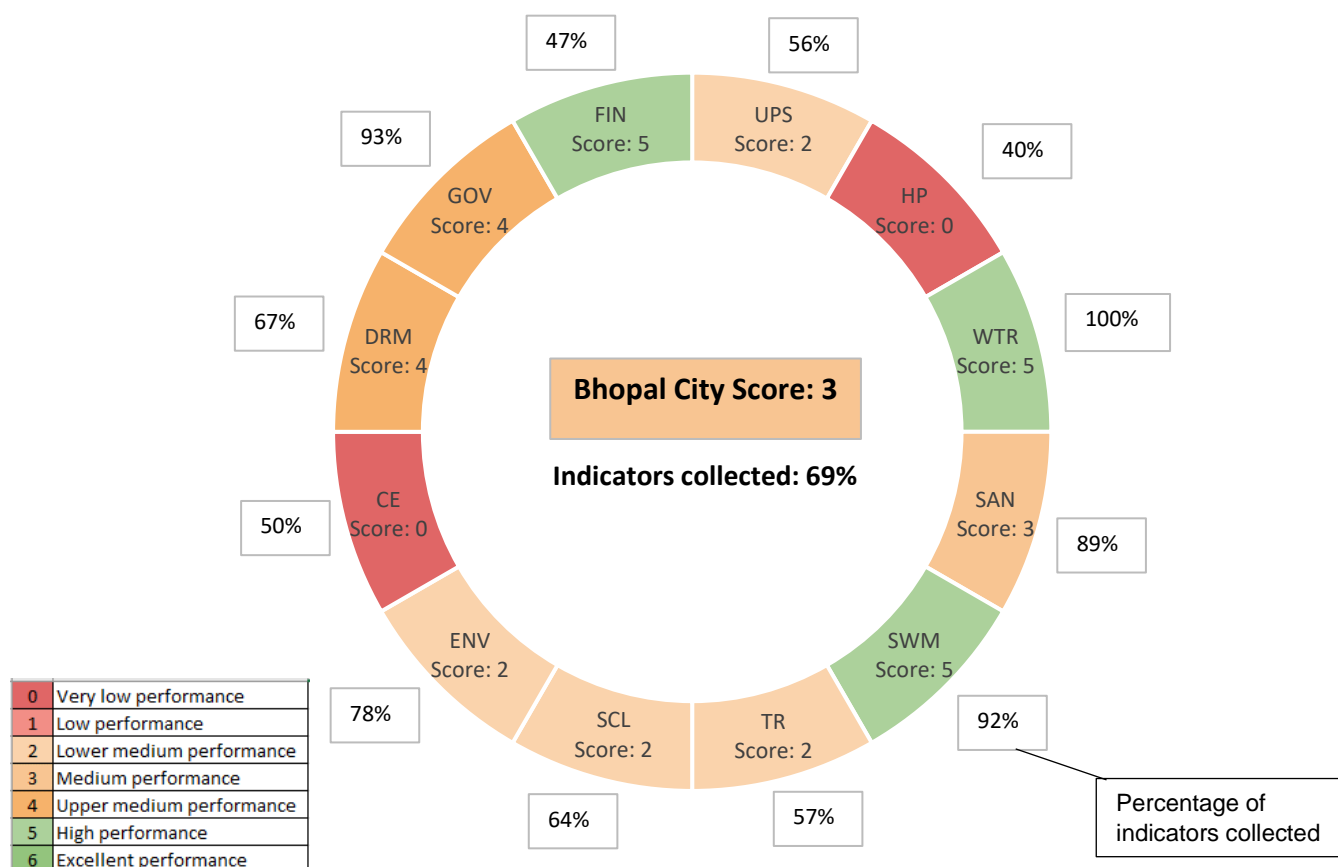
47%

56%

FIN
Score: 5

UPS
Score: 2

93%

40%

GOV
Score: 4

HP
Score: 0

67%

100%

DRM
Score: 4

WTR
Score: 5

Bhopal City Score: 3

Indicators collected: 69%

50%

CE
Score: 0

SAN
Score: 3

89%

ENV
Score: 2

SWM
Score: 5

78%

92%

SCL
Score: 2

TR
Score: 2

64%

57%

Percentage of indicators collected

| 0 | Very low performance |
|---|---|
| 1 | Low performance |
| 2 | Lower medium performance |
| 3 | Medium performance |
| 4 | Upper medium performance |
| 5 | High performance |
| 6 | Excellent performance |